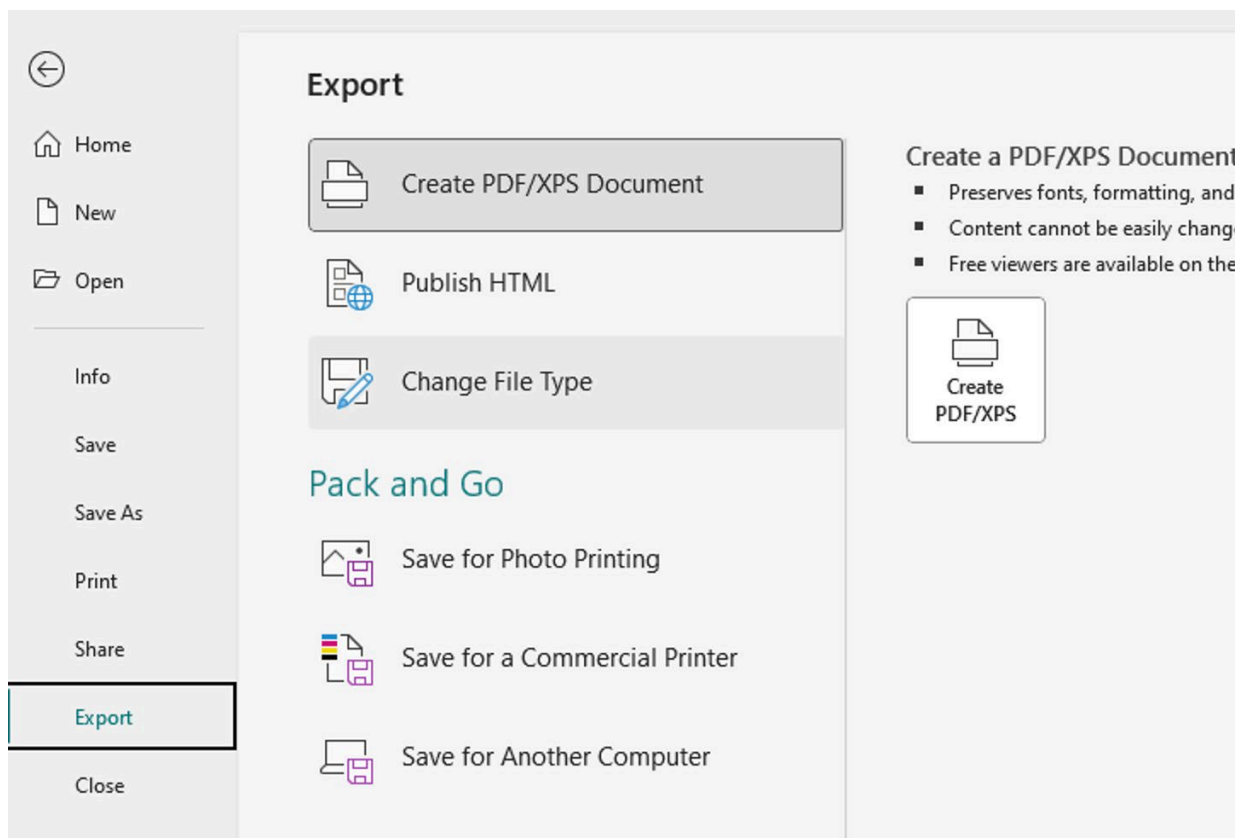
Home

New

Open

Info

Save

Save As

Print

Share

Export

Close

Export

Create PDF/XPS Document

Publish HTML

Change File Type

Pack and Go

Save for Photo Printing

Save for a Commercial Printer

Save for Another Computer

Create a PDF/XPS Document

- Preserves fonts, formatting, and
- Content cannot be easily chang
- Free viewers are available on the

Create PDF/XPS